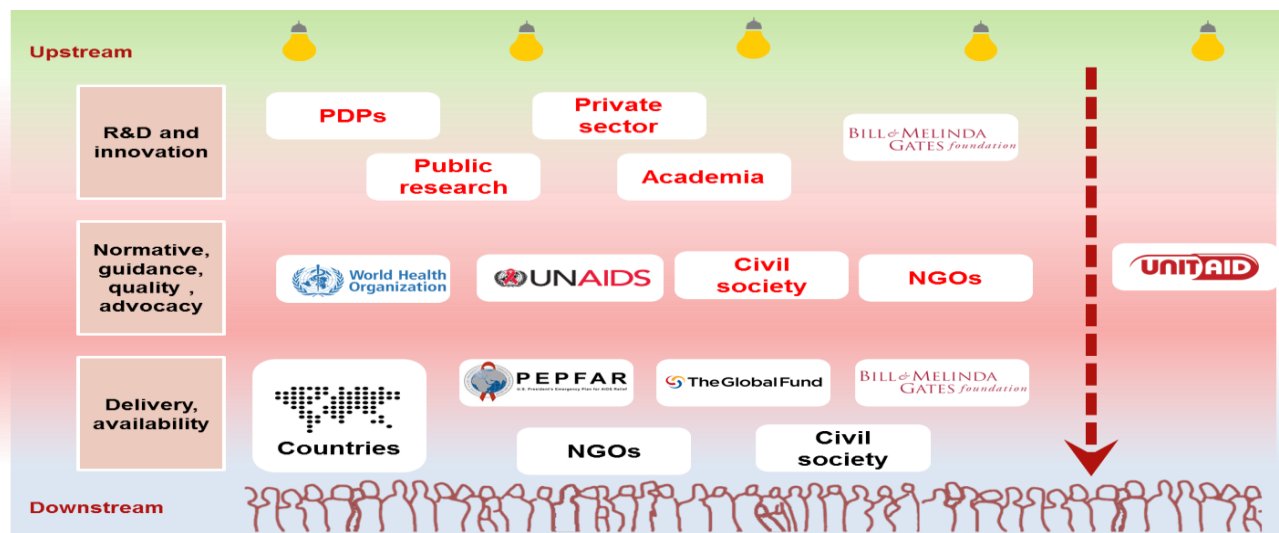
Upstream

R&D and innovation

PDPs

Private sector

Public research

Academia

BILL & MELINDA GATES foundation

Normative, guidance, quality , advocacy

World Health Organization

UNAIDS

Civil society

NGOs

UNITAID

Delivery, availability

Countries

PEPFAR
U.S. President's Emergency Plan for AIDS Relief

TheGlobalFund

BILL & MELINDA GATES foundation

NGOs

Civil society

Downstream